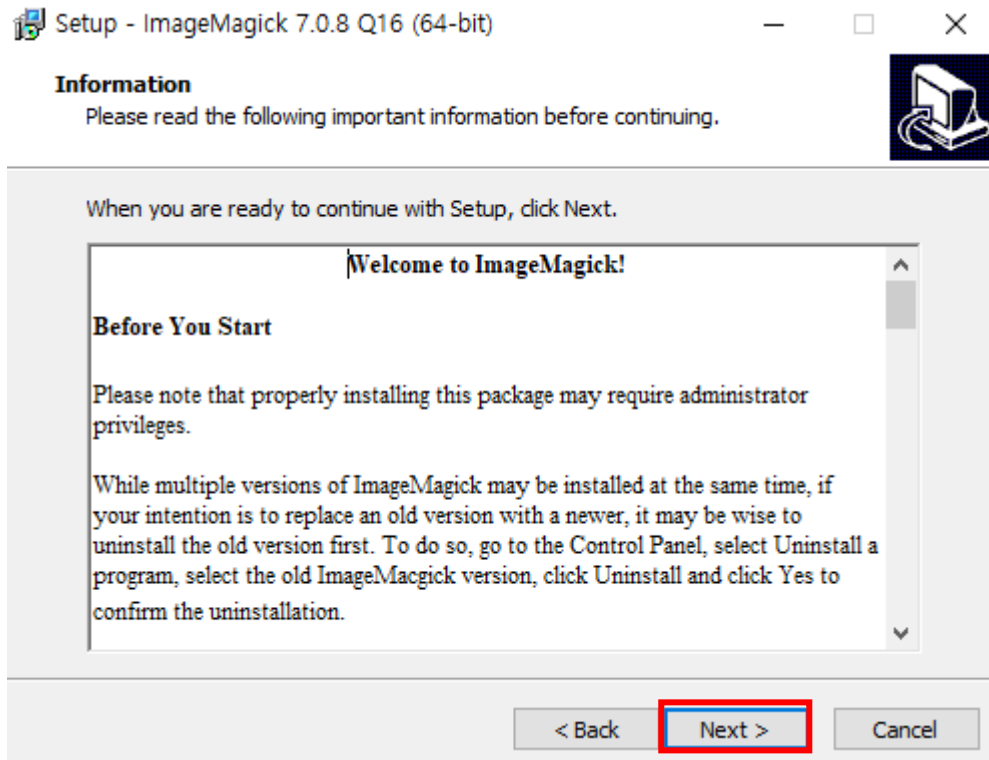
Setup - ImageMagick 7.0.8 Q16 (64-bit)

Information
Please read the following important information before continuing.

When you are ready to continue with Setup, click Next.

Welcome to ImageMagick!

Before You Start

Please note that properly installing this package may require administrator privileges.

While multiple versions of ImageMagick may be installed at the same time, if your intention is to replace an old version with a newer, it may be wise to uninstall the old version first. To do so, go to the Control Panel, select Uninstall a program, select the old ImageMacgick version, click Uninstall and click Yes to confirm the uninstallation.

< Back
Next >
Cancel